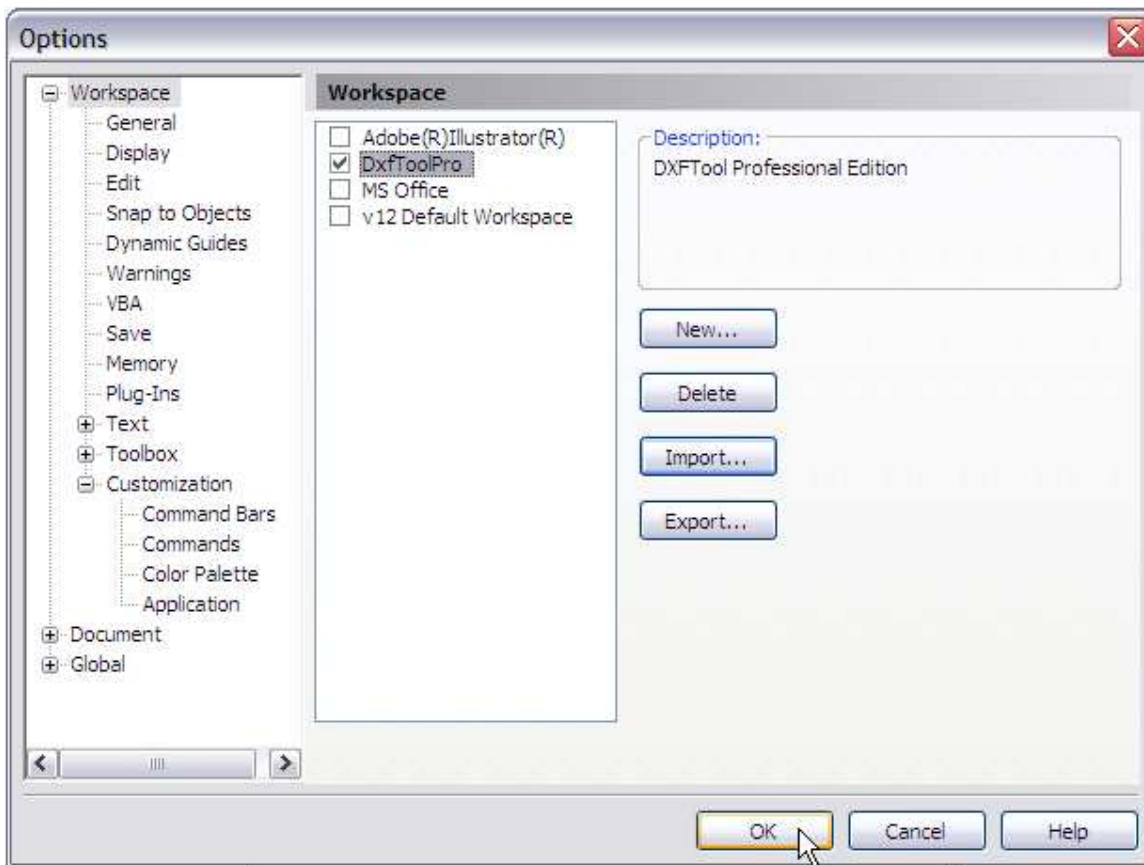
Options

Workspace
General
Display
Edit
Snap to Objects
Dynamic Guides
Warnings
VBA
Save
Memory
Plug-Ins
Text
Toolbox
Customization
Command Bars
Commands
Color Palette
Application
Document
Global

Workspace

Adobe(R)Illustrator(R)
DxfToolPro
MS Office
v12 Default Workspace

Description:
DXFTool Professional Edition

New...
Delete
Import...
Export...

OK
Cancel
Help